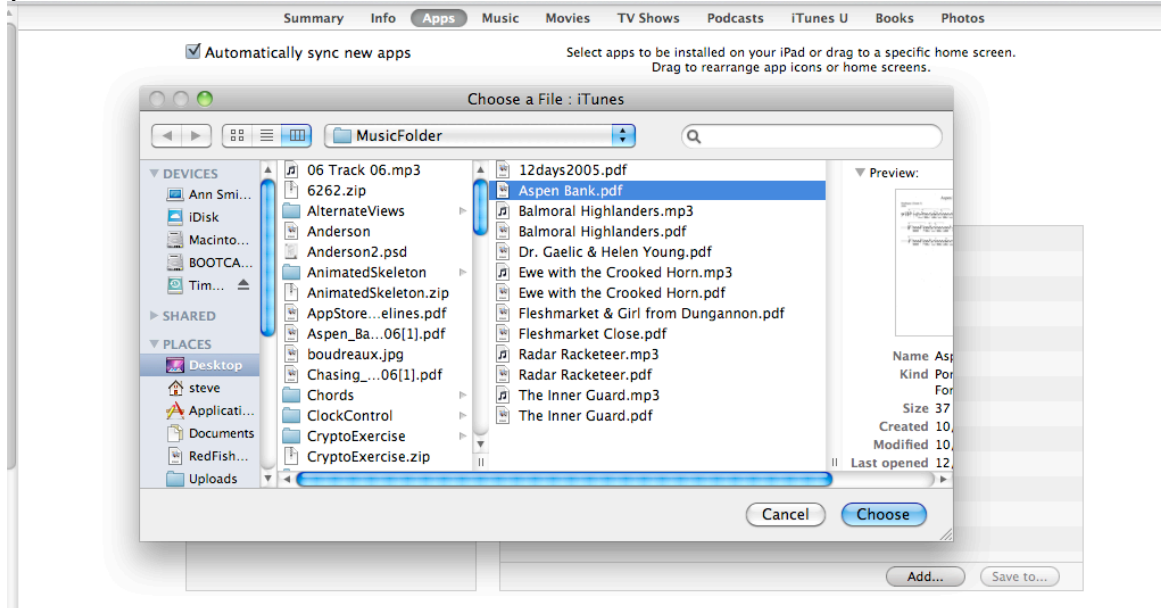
Summary Info Apps Music Movies TV Shows Podcasts iTunes U Books Photos

Automatically sync new apps

Select apps to be installed on your iPad or drag to a specific home screen. Drag to rearrange app icons or home screens.

Choose a File : iTunes

MusicFolder

DEVICES
Ann Smi...
iDisk
Macinto...
BOOTCA...
Tim...

SHARED

PLACES
Desktop
steve
Applicati...
Documents
RedFish...
Uploads

06 Track 06.mp3
6262.zip
AlternateViews
Anderson
Anderson2.psd
AnimatedSkeleton
AnimatedSkeleton.zip
AppStore...elines.pdf
Aspen_Ba...06[1].pdf
boudreaux.jpg
Chasing_...06[1].pdf
Chords
ClockControl
CryptoExercise
CryptoExercise.zip

12days2005.pdf
Aspen Bank.pdf
Balmoral Highlanders.mp3
Balmoral Highlanders.pdf
Dr. Gaelic & Helen Young.pdf
Ewe with the Crooked Horn.mp3
Ewe with the Crooked Horn.pdf
Fleshmarket & Girl from Dungannon.pdf
Fleshmarket Close.pdf
Radar Racketeer.mp3
Radar Racketeer.pdf
The Inner Guard.mp3
The Inner Guard.pdf

Preview:

Name Asp
Kind Por
For
Size 37
Created 10,
Modified 10,
Last opened 12,

Cancel
Choose

Add...
Save to...